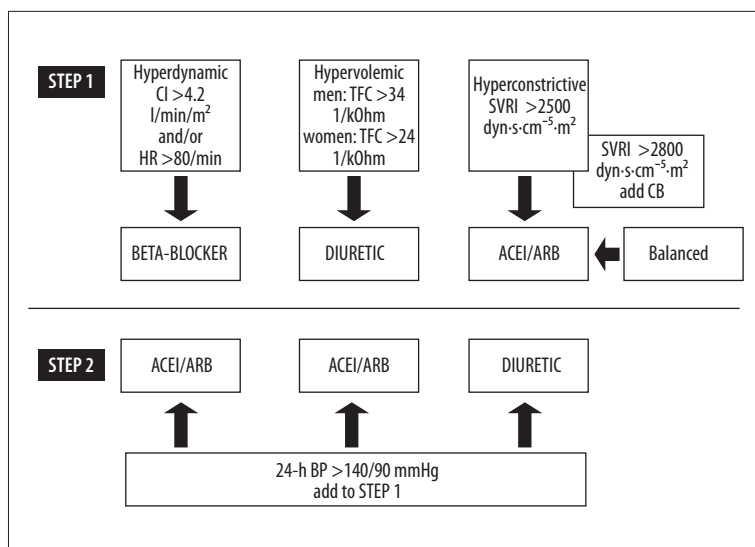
STEP 1

Hyperdynamic CI >4.2 l/min/m$^2$ and/or HR >80/min

Hypervolemic men: TFC >34 1/kOhm women: TFC >24 1/kOhm

Hyperconstrictive SVRI >2500 dyn·s·cm$^{-5}$·m$^2$

SVRI >2800 dyn·s·cm$^{-5}$·m$^2$ add CB

BETA-BLOCKER

DIURETIC

ACEI/ARB

Balanced

STEP 2

ACEI/ARB

ACEI/ARB

DIURETIC

24-h BP >140/90 mmHg add to STEP 1